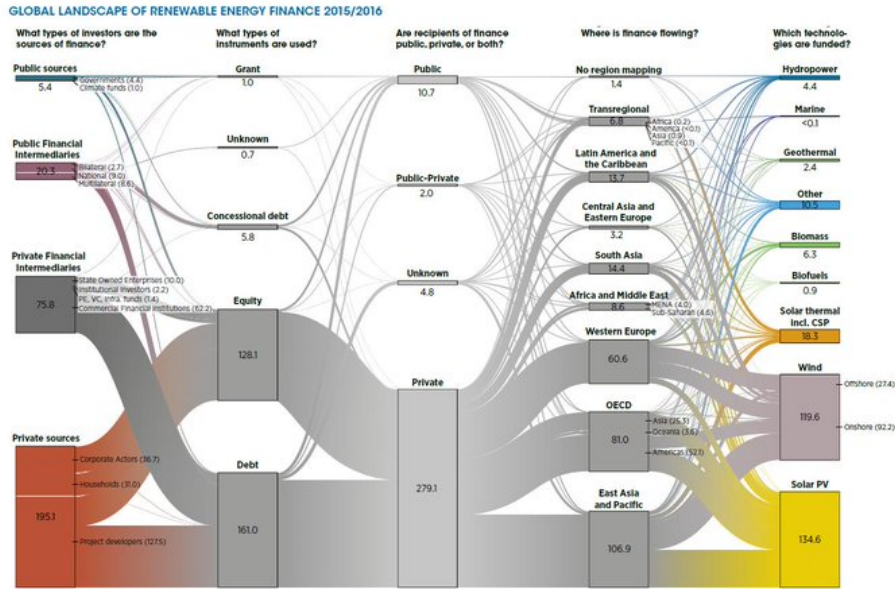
GLOBAL LANDSCAPE OF RENEWABLE ENERGY FINANCE 2015/2016

What types of investors are the sources of finance?

What types of instruments are used?

Are recipients of finance public, private, or both?

Where is finance flowing?

Which technologies are funded?

Public sources
5.4
Governments (4.4)
Climate funds (1.0)

Public Financial Intermediaries
20.3
Bilateral (2.7)
National (9.0)
Multilateral (8.6)

Private Financial Intermediaries
75.8
State Owned Enterprises (10.0)
Institutional Investors (2.2)
PE, VC, infra. funds (1.4)
Commercial Financial Institutions (62.2)

Private sources
195.1
Corporate Actors (36.7)
Households (31.0)
Project developers (127.5)

Grant
1.0

Unknown
0.7

Concessional debt
5.8

Equity
128.1

Debt
161.0

Public
10.7

Public-Private
2.0

Unknown
4.8

Private
279.1

No region mapping
1.4

Transregional
6.8
Africa (0.2)
America (<0.1)
Asia (0.9)
Pacific (<0.1)

Latin America and the Caribbean
13.7

Central Asia and Eastern Europe
3.2

South Asia
14.4

Africa and Middle East
8.6
MENA (4.0)
Sub-Saharan (4.6)

Western Europe
60.6

OECD
81.0
Asia (25.1)
Oceania (3.6)
Americas (52.1)

East Asia and Pacific
106.9

Hydropower
4.4

Marine
<0.1

Geothermal
2.4

Other
10.5

Biomass
6.3

Biofuels
0.9

Solar thermal incl. CSP
18.3

Wind
119.6
Offshore (27.4)
Onshore (92.2)

Solar PV
134.6